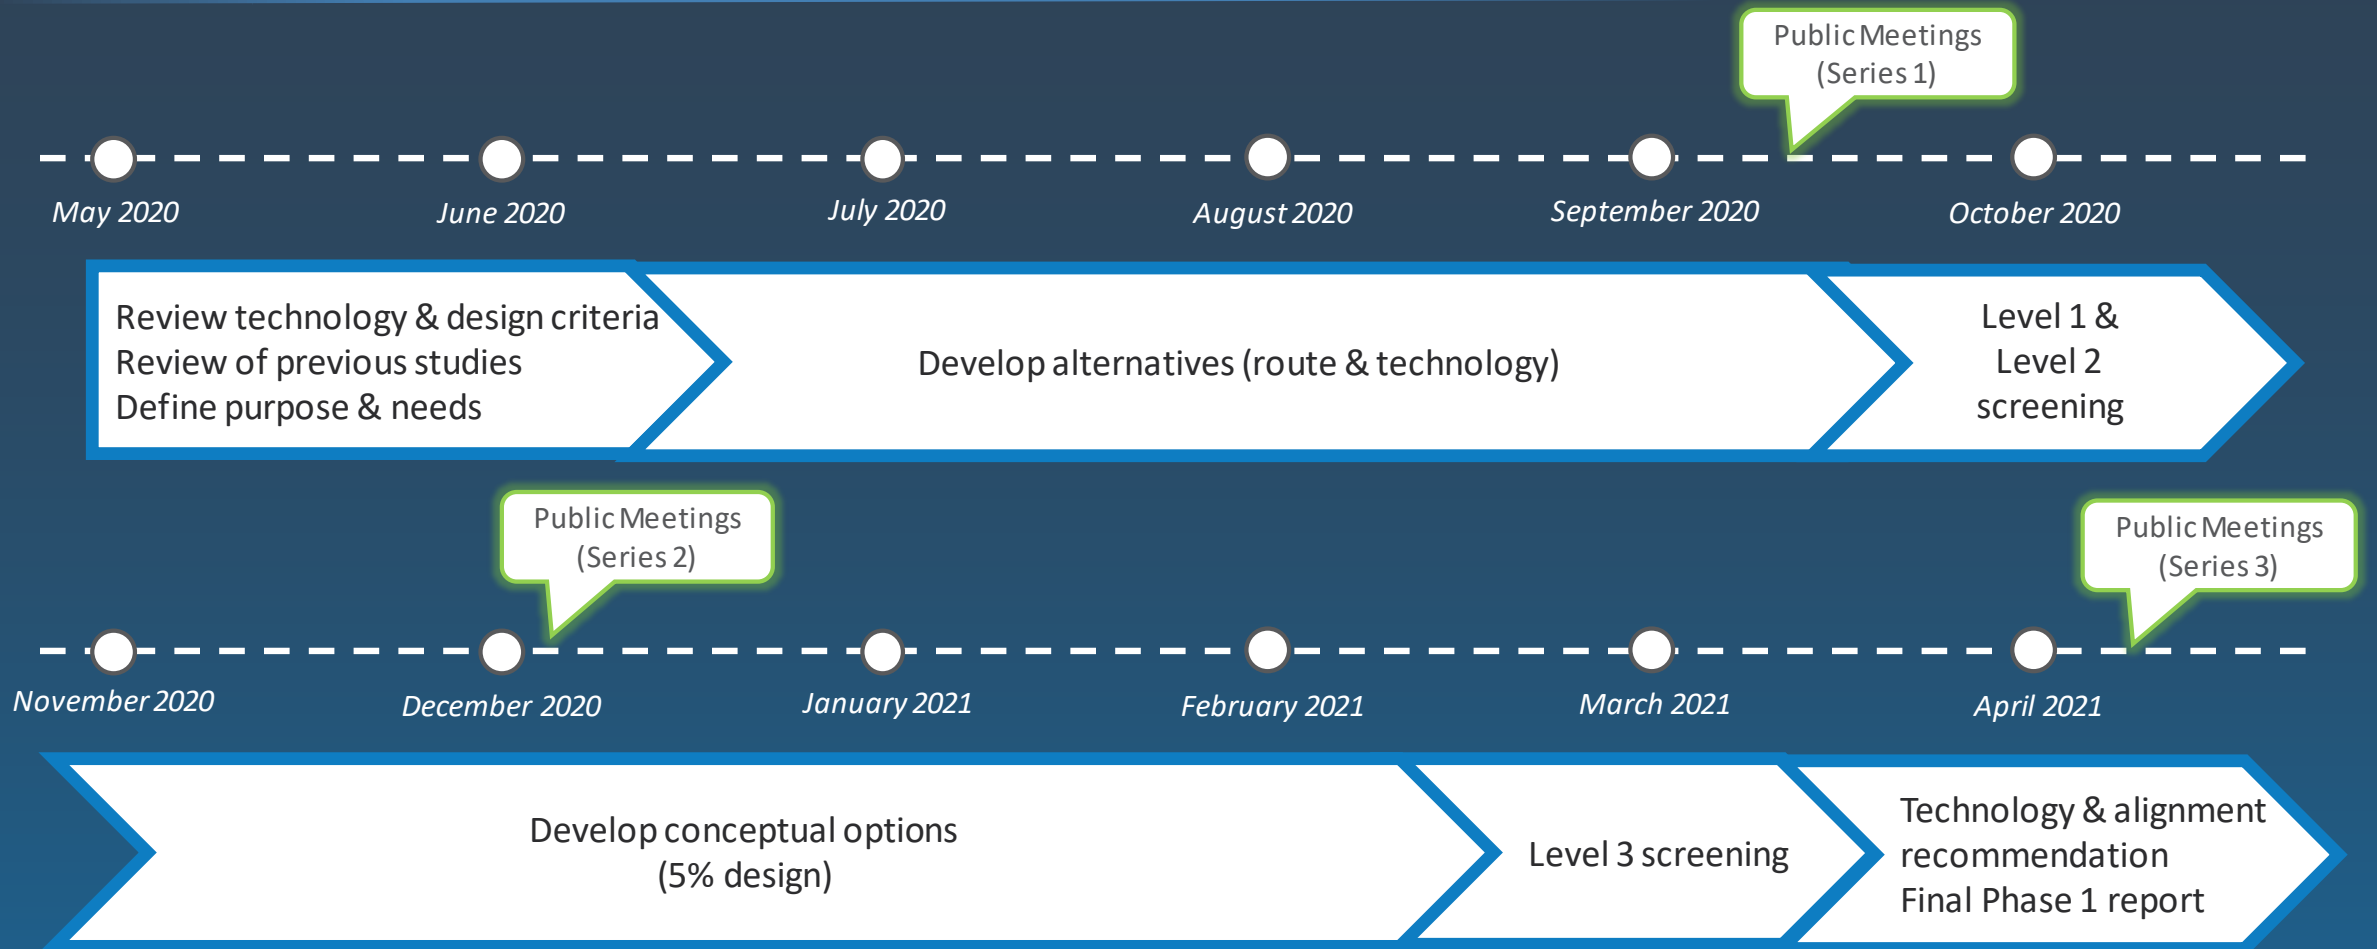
Public Meetings (Series 1)

May 2020
June 2020
July 2020
August 2020
September 2020
October 2020

Review technology & design criteria
Review of previous studies
Define purpose & needs

Develop alternatives (route & technology)

Level 1 & Level 2 screening

Public Meetings (Series 2)

Public Meetings (Series 3)

November 2020
December 2020
January 2021
February 2021
March 2021
April 2021

Develop conceptual options (5% design)

Level 3 screening

Technology & alignment recommendation
Final Phase 1 report